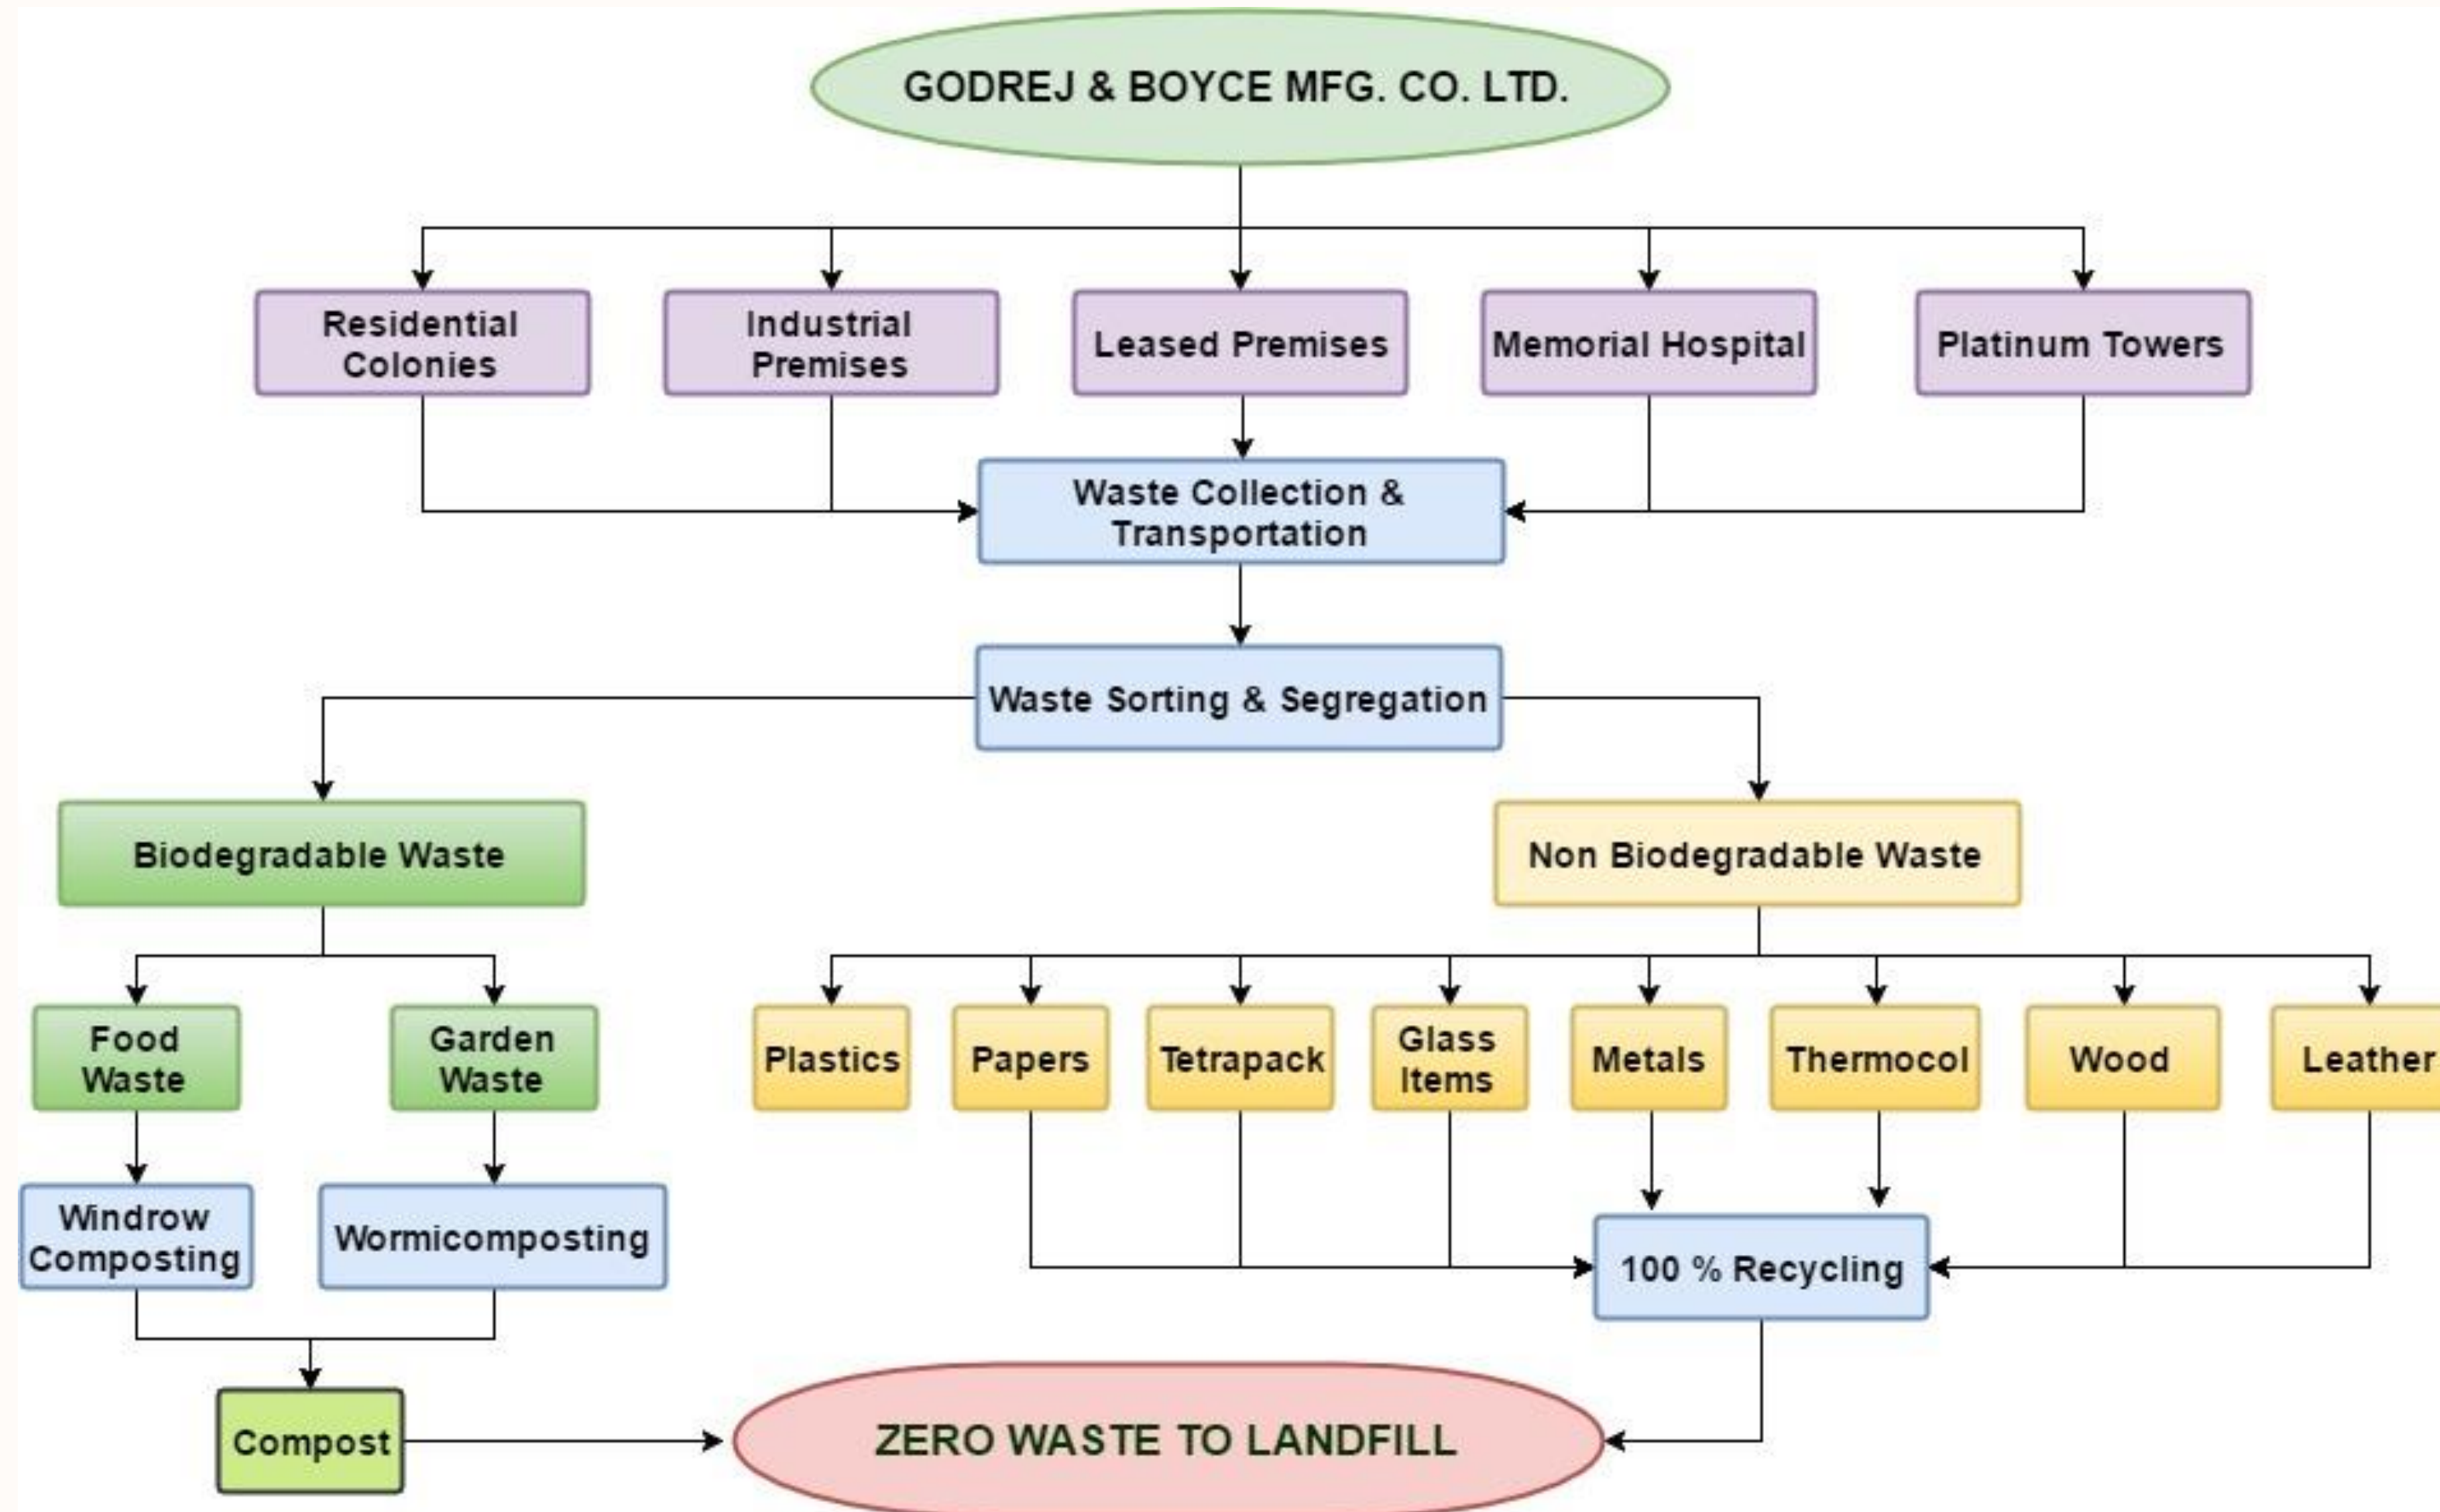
GODREJ & BOYCE MFG. CO. LTD.

Residential Colonies

Industrial Premises

Leased Premises

Memorial Hospital

Platinum Towers

Waste Collection & Transportation

Waste Sorting & Segregation

Biodegradable Waste

Non Biodegradable Waste

Food Waste

Garden Waste

Plastics

Papers

Tetrapack

Glass Items

Metals

Thermocol

Wood

Leather

Windrow Composting

Wormicomposting

100 % Recycling

Compost

ZERO WASTE TO LANDFILL